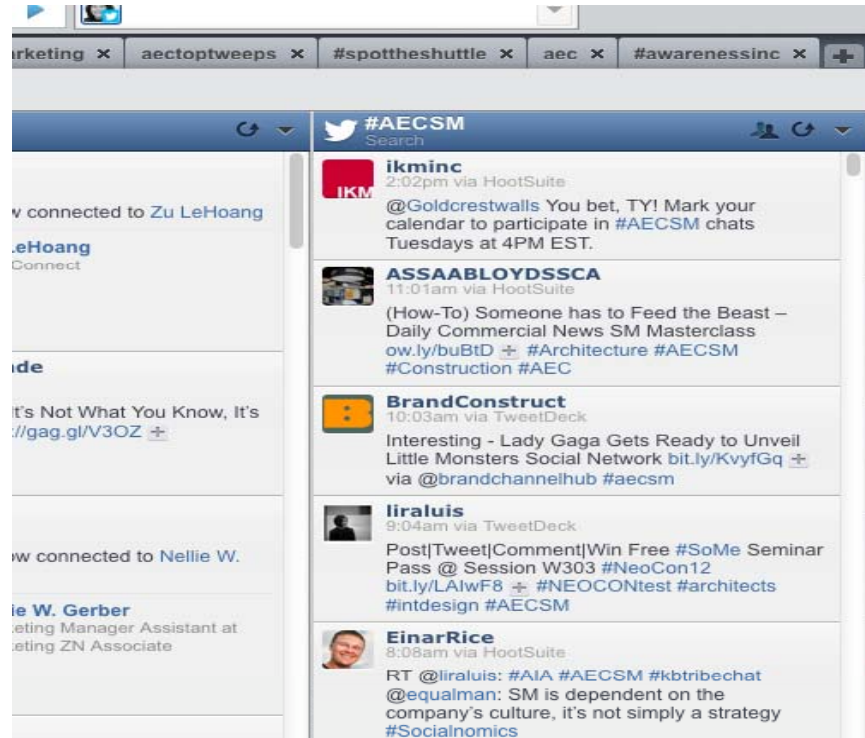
rketing × aectoptweeps × #spottheshuttle × aec × #awarenessinc ×

w connected to Zu LeHoang

.eHoang
Connect

ıde

t's Not What You Know, It's
://gag.gl/V3OZ

w connected to Nellie W.

ie W. Gerber
eting Manager Assistant at
eting ZN Associate

#AECSM
Search

IKM
ikminc
2:02pm via HootSuite
@Goldcrestwalls You bet, TY! Mark your calendar to participate in #AECSM chats Tuesdays at 4PM EST.

ASSAABLOYDSSCA
11:01am via HootSuite
(How-To) Someone has to Feed the Beast – Daily Commercial News SM Masterclass ow.ly/buBtD #Architecture #AECSM #Construction #AEC

BrandConstruct
10:03am via TweetDeck
Interesting - Lady Gaga Gets Ready to Unveil Little Monsters Social Network bit.ly/KvyfGq via @brandchannelhub #aecsm

liraluis
9:04am via TweetDeck
Post|Tweet|Comment|Win Free #SoMe Seminar Pass @ Session W303 #NeoCon12 bit.ly/LAIwF8 #NEOCONtest #architects #intdesign #AECSM

EinarRice
8:08am via HootSuite
RT @liraluis: #AIA #AECSM #kbtribechat @equalman: SM is dependent on the company's culture, it's not simply a strategy #Socialnomics